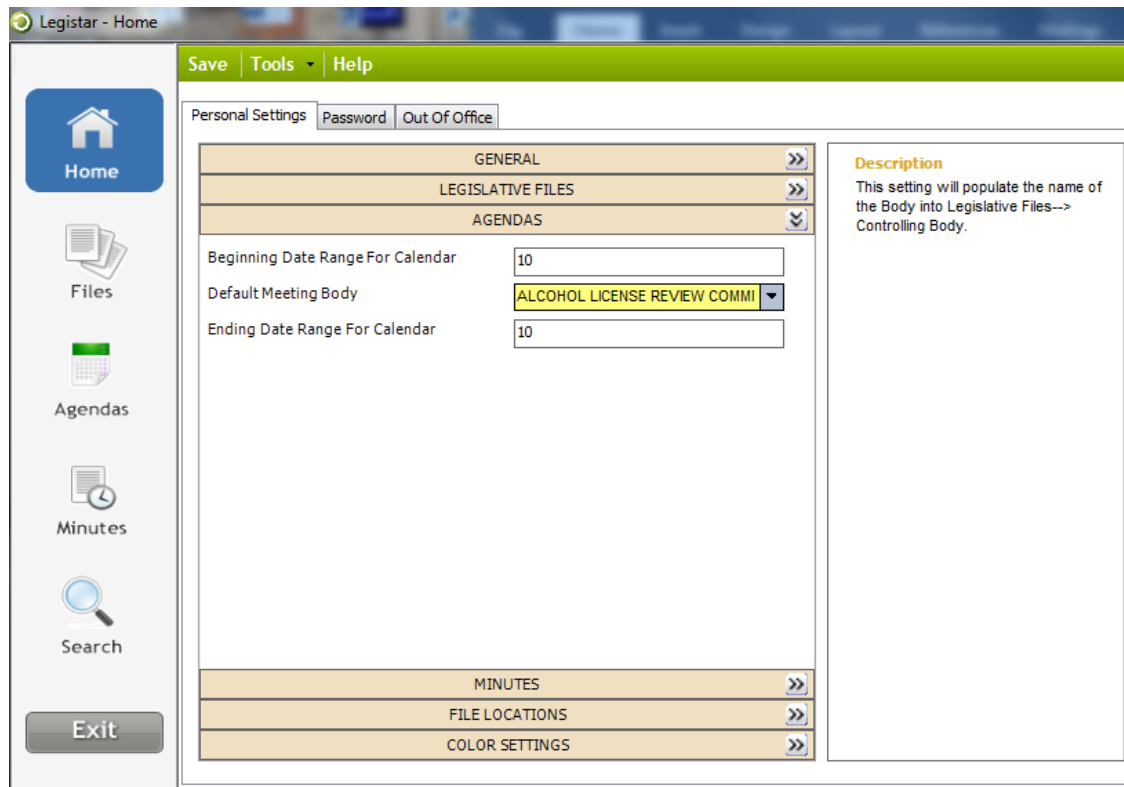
Legistar - Home

Save | Tools | Help

Personal Settings | Password | Out Of Office

GENERAL

LEGISLATIVE FILES

AGENDAS

Beginning Date Range For Calendar 10

Default Meeting Body ALCOHOL LICENSE REVIEW COMMI

Ending Date Range For Calendar 10

MINUTES

FILE LOCATIONS

COLOR SETTINGS

Description

This setting will populate the name of the Body into Legislative Files--> Controlling Body.

Home

Files

Agendas

Minutes

Search

Exit